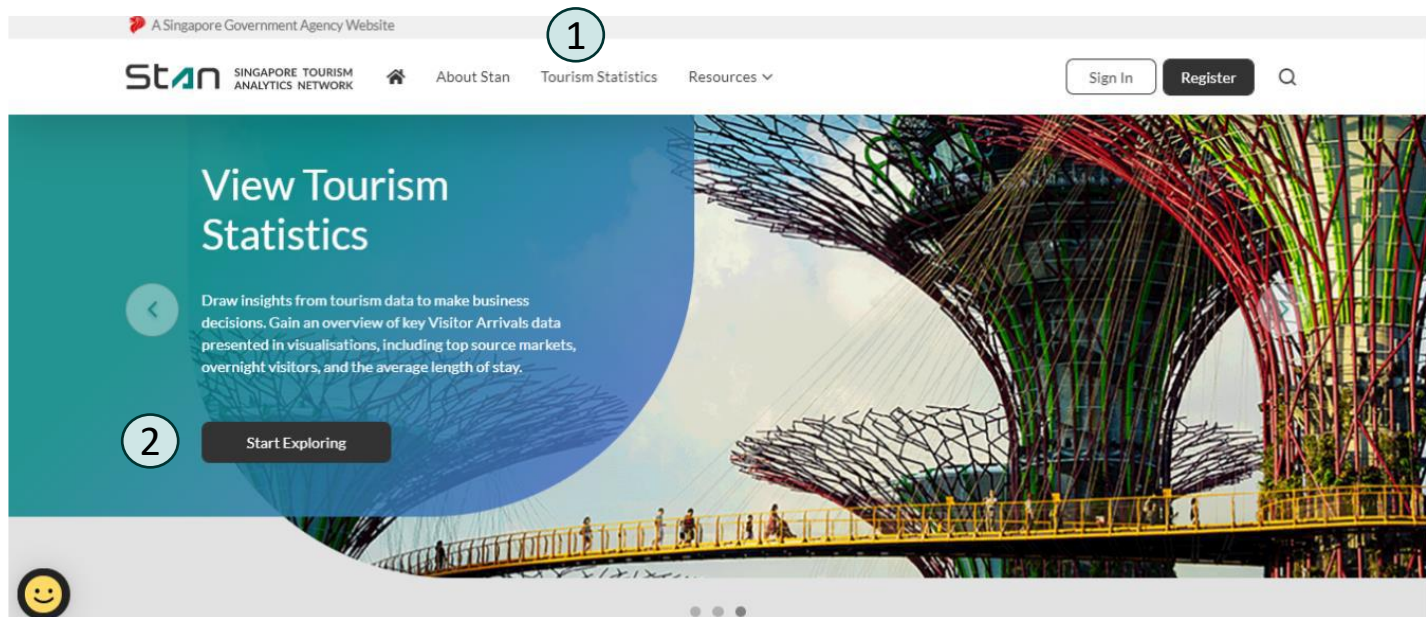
A Singapore Government Agency Website

1

Stan SINGAPORE TOURISM ANALYTICS NETWORK

About Stan Tourism Statistics Resources

Sign In Register

View Tourism Statistics

Draw insights from tourism data to make business decisions. Gain an overview of key Visitor Arrivals data presented in visualisations, including top source markets, overnight visitors, and the average length of stay.

2

Start Exploring